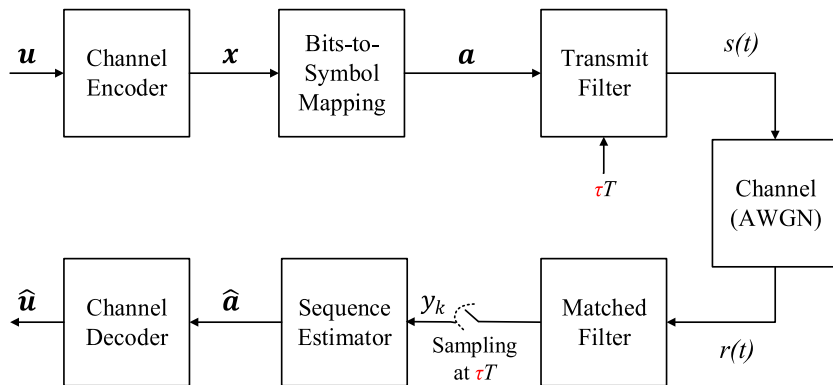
$\boldsymbol{u}$

Channel Encoder

$\boldsymbol{x}$

Bits-to-Symbol Mapping

$\boldsymbol{a}$

Transmit Filter

s(t)

$\tau T$

Channel (AWGN)

r(t)

Matched Filter

Sampling at $\tau T$

$y_k$

Sequence Estimator

$\hat{\boldsymbol{a}}$

Channel Decoder

$\hat{\boldsymbol{u}}$